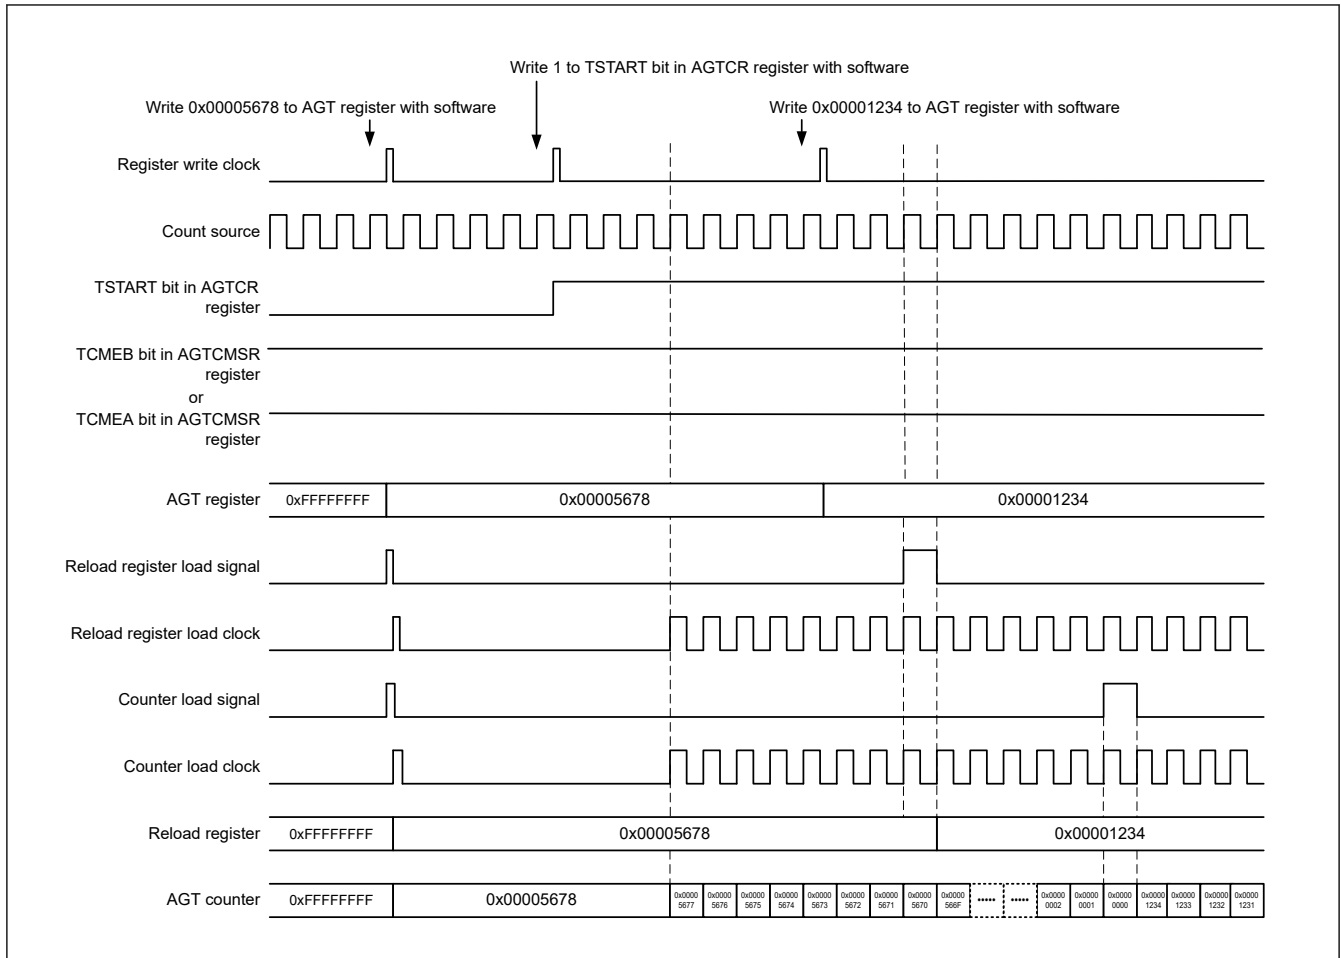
Write 1 to TSTART bit in AGTCR register with software

Write 0x00005678 to AGT register with software

Write 0x00001234 to AGT register with software

Register write clock

Count source

TSTART bit in AGTCR register

TCMEB bit in AGTCMSR register or TCMEA bit in AGTCMSR register

AGT register 0xFFFFFFFF 0x00005678 0x00001234

Reload register load signal

Reload register load clock

Counter load signal

Counter load clock

Reload register 0xFFFFFFFF 0x00005678 0x00001234

AGT counter 0xFFFFFFFF 0x00005678 0x0000 5677 0x0000 5676 0x0000 5675 0x0000 5674 0x0000 5673 0x0000 5672 0x0000 5671 0x0000 5670 0x0000 566F ...... ...... 0x0000 0002 0x0000 0001 0x0000 0000 0x0000 1234 0x0000 1233 0x0000 1232 0x0000 1231